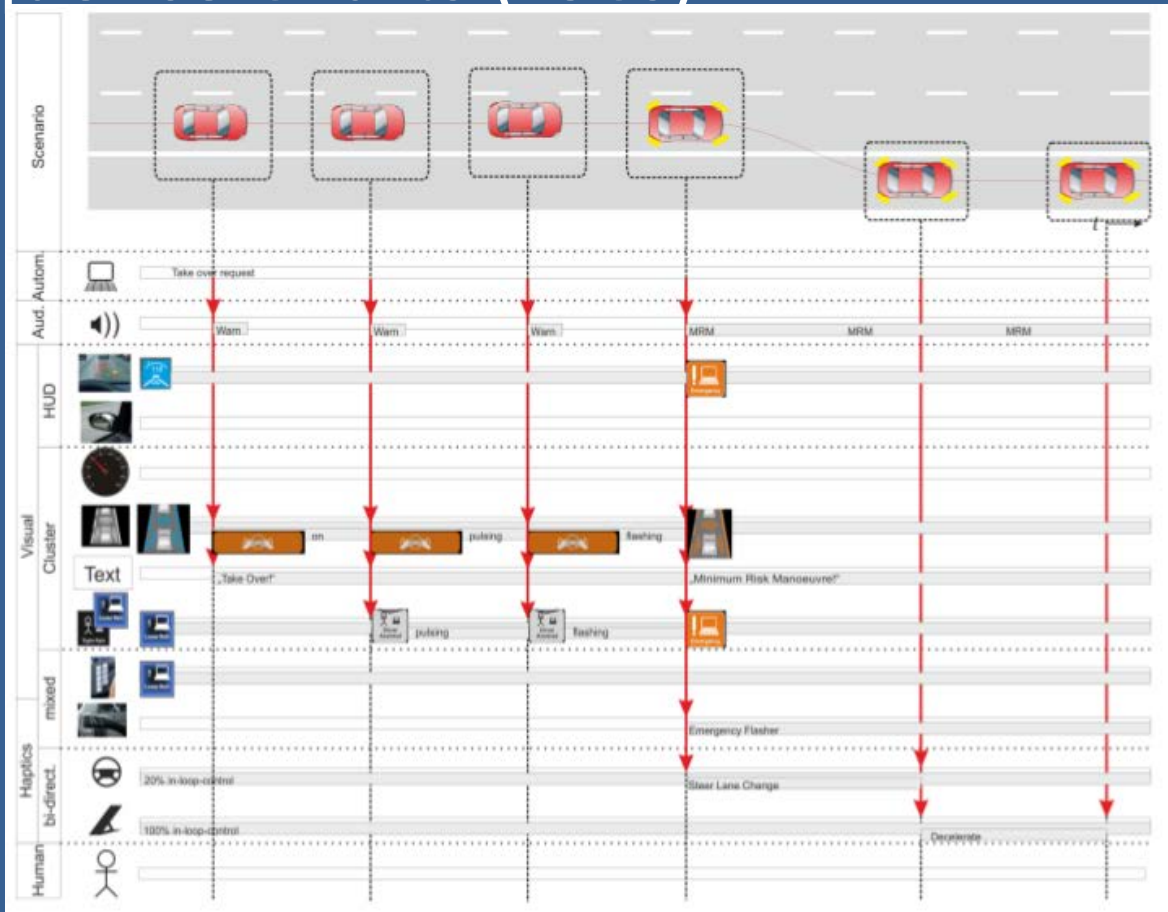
Scenario

$t$

Autom.

Take over request

Aud.

Warn

Warn

Warn

MRM

MRM

MRM

Visual

HUD

Emergency

Cluster

on

pulsing

flashing

Text

„Take Over!"

„Minimum Risk Manoeuvre!"

pulsing

flashing

Emergency

mixed

Emergency Flasher

Haptics

bi-direct.

20% in-loop-control

Steer Lane Change

100% in-loop-control

Decelerate

Human